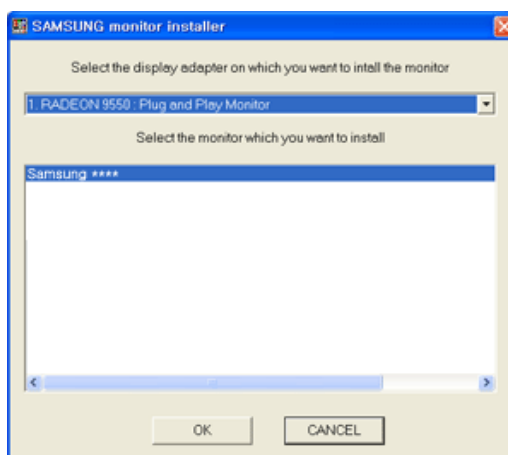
SAMSUNG monitor installer

Select the display adapter on which you want to intall the monitor

1. RADEON 9550 : Plug and Play Monitor

Select the monitor which you want to install

Samsung ****

OK CANCEL